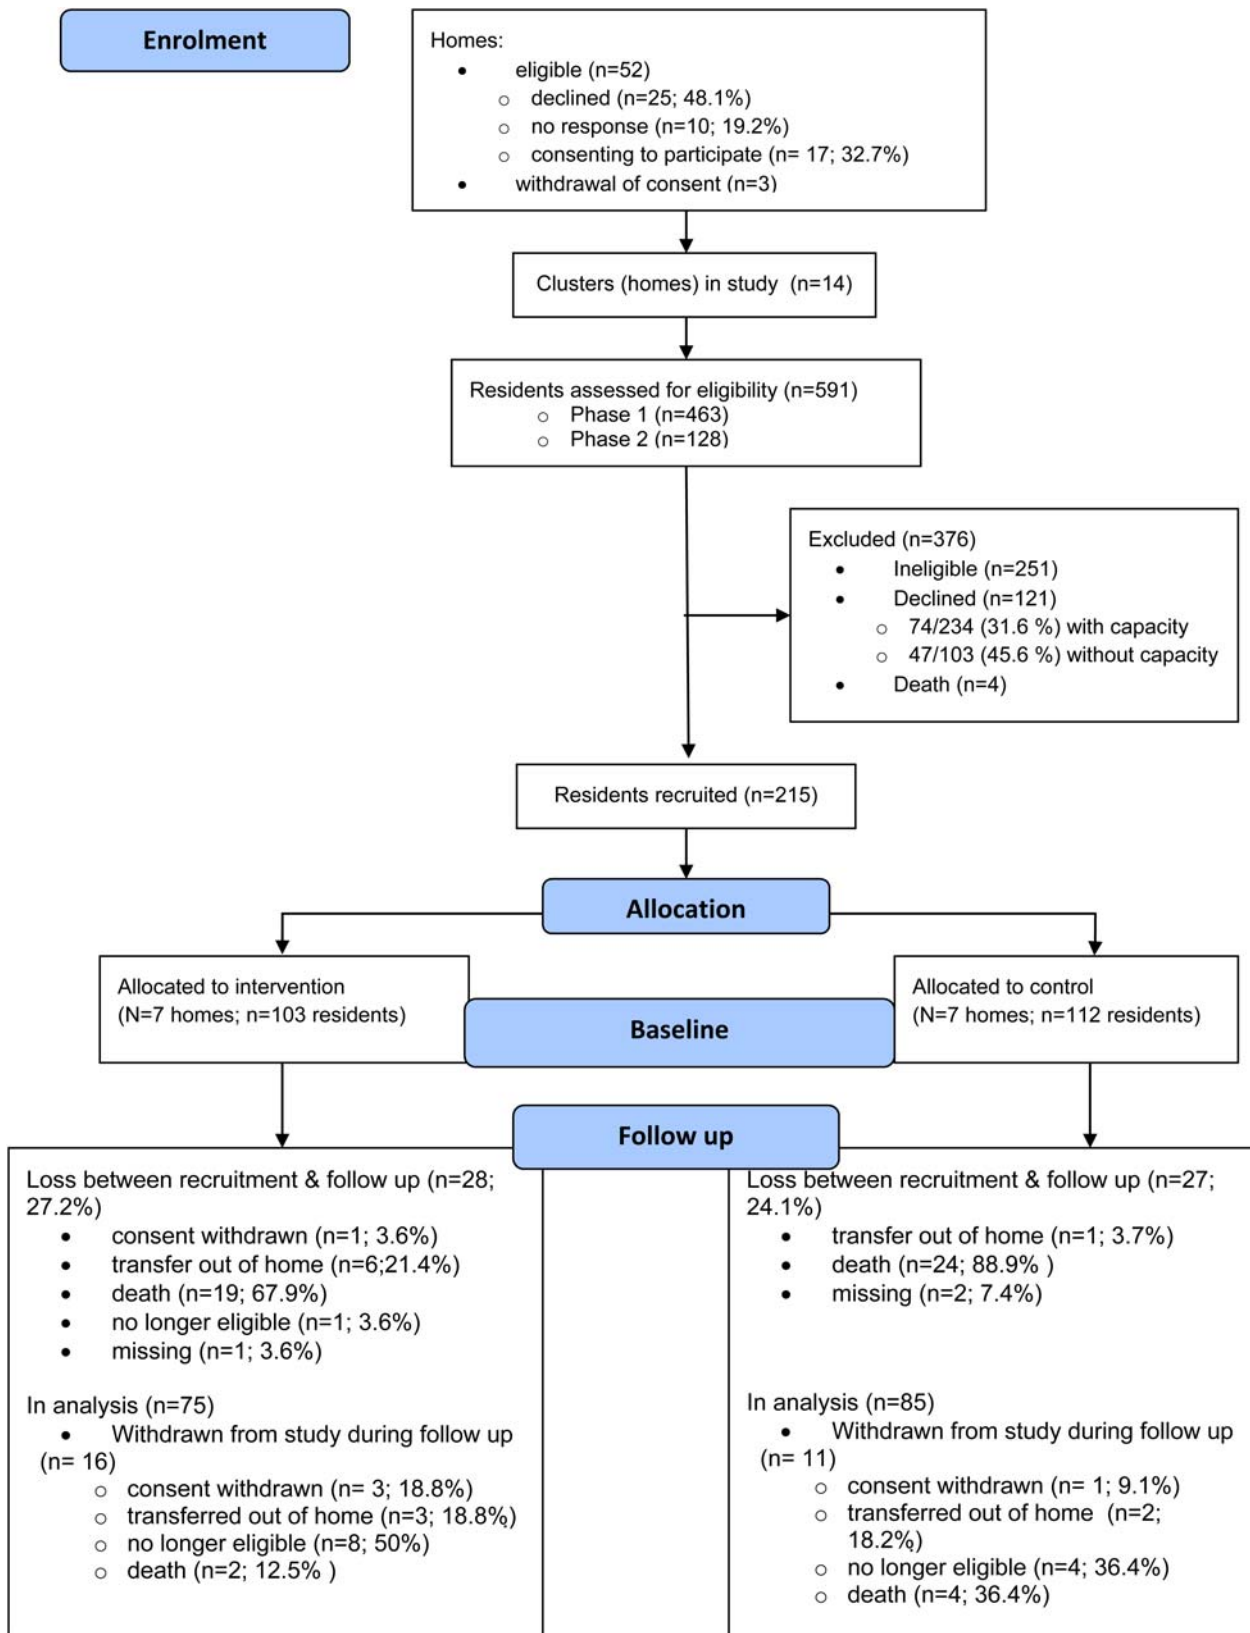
Enrolment

Homes:
- eligible (n=52)
  - declined (n=25; 48.1%)
  - no response (n=10; 19.2%)
  - consenting to participate (n= 17; 32.7%)
- withdrawal of consent (n=3)

Clusters (homes) in study (n=14)

Residents assessed for eligibility (n=591)
- Phase 1 (n=463)
- Phase 2 (n=128)

Excluded (n=376)
- Ineligible (n=251)
- Declined (n=121)
  - 74/234 (31.6 %) with capacity
  - 47/103 (45.6 %) without capacity
- Death (n=4)

Residents recruited (n=215)

Allocation

Allocated to intervention (N=7 homes; n=103 residents)

Baseline

Allocated to control (N=7 homes; n=112 residents)

Follow up

Loss between recruitment & follow up (n=28; 27.2%)
- consent withdrawn (n=1; 3.6%)
- transfer out of home (n=6;21.4%)
- death (n=19; 67.9%)
- no longer eligible (n=1; 3.6%)
- missing (n=1; 3.6%)

In analysis (n=75)
- Withdrawn from study during follow up (n= 16)
  - consent withdrawn (n= 3; 18.8%)
  - transferred out of home (n=3; 18.8%)
  - no longer eligible (n=8; 50%)
  - death (n=2; 12.5% )

Loss between recruitment & follow up (n=27; 24.1%)
- transfer out of home (n=1; 3.7%)
- death (n=24; 88.9% )
- missing (n=2; 7.4%)

In analysis (n=85)
- Withdrawn from study during follow up (n= 11)
  - consent withdrawn (n= 1; 9.1%)
  - transferred out of home (n=2; 18.2%)
  - no longer eligible (n=4; 36.4%)
  - death (n=4; 36.4%)